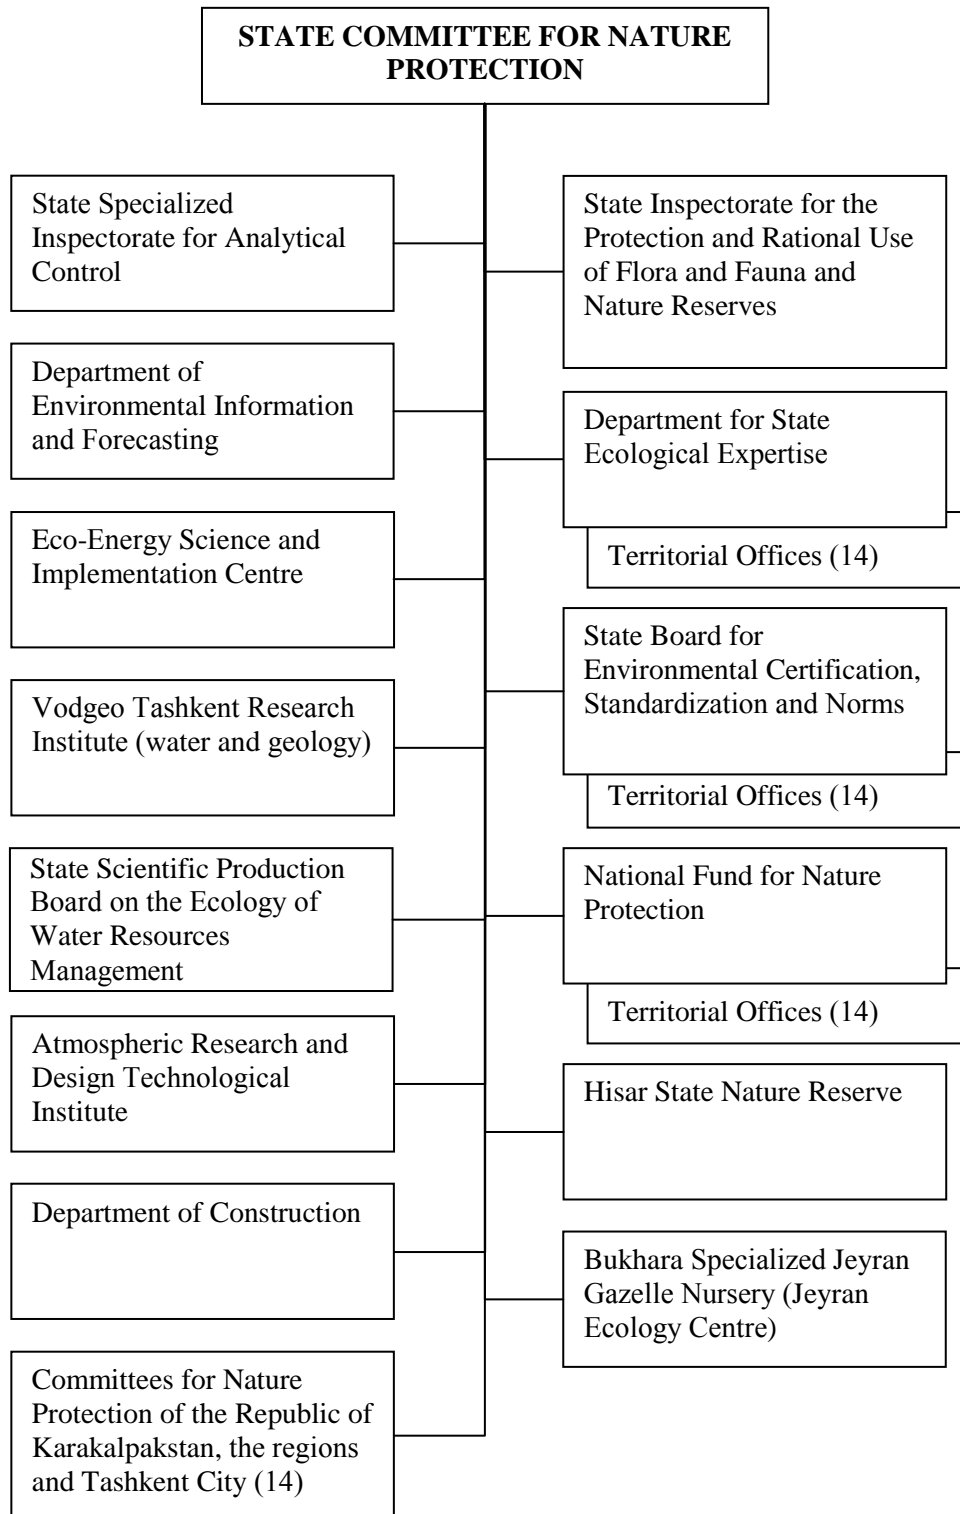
STATE COMMITTEE FOR NATURE PROTECTION

State Specialized Inspectorate for Analytical Control

Department of Environmental Information and Forecasting

Eco-Energy Science and Implementation Centre

Vodgeo Tashkent Research Institute (water and geology)

State Scientific Production Board on the Ecology of Water Resources Management

Atmospheric Research and Design Technological Institute

Department of Construction

Committees for Nature Protection of the Republic of Karakalpakstan, the regions and Tashkent City (14)

State Inspectorate for the Protection and Rational Use of Flora and Fauna and Nature Reserves

Department for State Ecological Expertise

Territorial Offices (14)

State Board for Environmental Certification, Standardization and Norms

Territorial Offices (14)

National Fund for Nature Protection

Territorial Offices (14)

Hisar State Nature Reserve

Bukhara Specialized Jeyran Gazelle Nursery (Jeyran Ecology Centre)